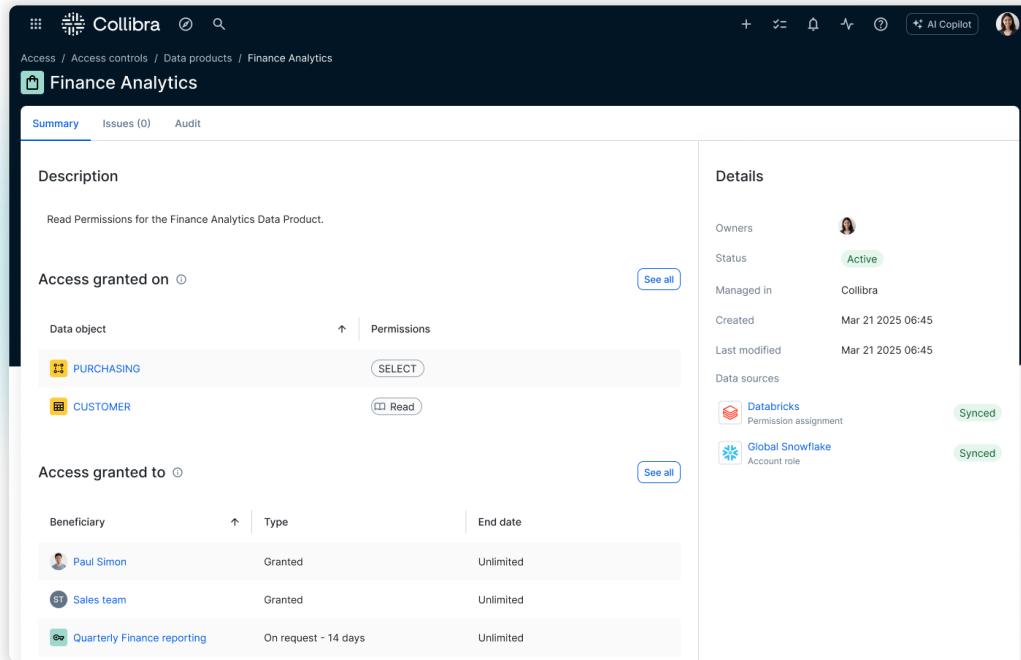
Collibra

AI Copilot

Access / Access controls / Data products / Finance Analytics

Finance Analytics

Summary Issues (0) Audit

Description

Read Permissions for the Finance Analytics Data Product.

Access granted on

See all

| Data object | Permissions |
|---|---|
| PURCHASING | SELECT |
| CUSTOMER | Read |

Access granted to

See all

| Beneficiary | Type | End date |
|---|---|---|
| Paul Simon | Granted | Unlimited |
| ST Sales team | Granted | Unlimited |
| Quarterly Finance reporting | On request - 14 days | Unlimited |

Details

Owners

Status Active

Managed in Collibra

Created Mar 21 2025 06:45

Last modified Mar 21 2025 06:45

Data sources

Databricks
Permission assignment
Synced

Global Snowflake
Account role
Synced